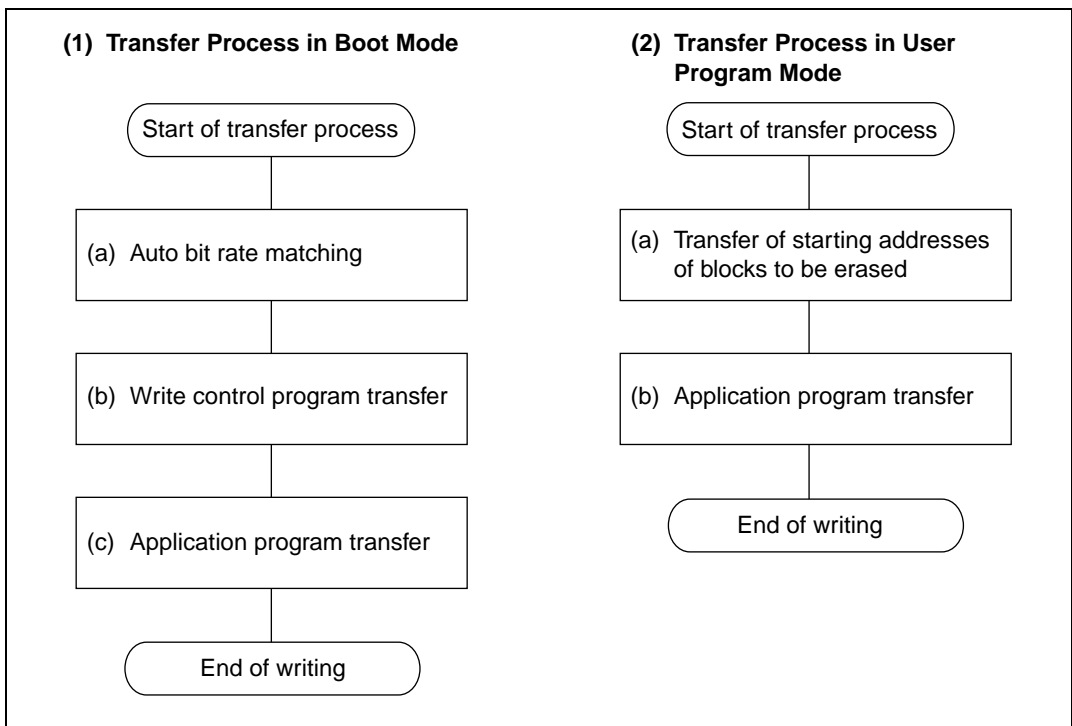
(1) Transfer Process in Boot Mode

Start of transfer process

(a) Auto bit rate matching

(b) Write control program transfer

(c) Application program transfer

End of writing

(2) Transfer Process in User Program Mode

Start of transfer process

(a) Transfer of starting addresses of blocks to be erased

(b) Application program transfer

End of writing